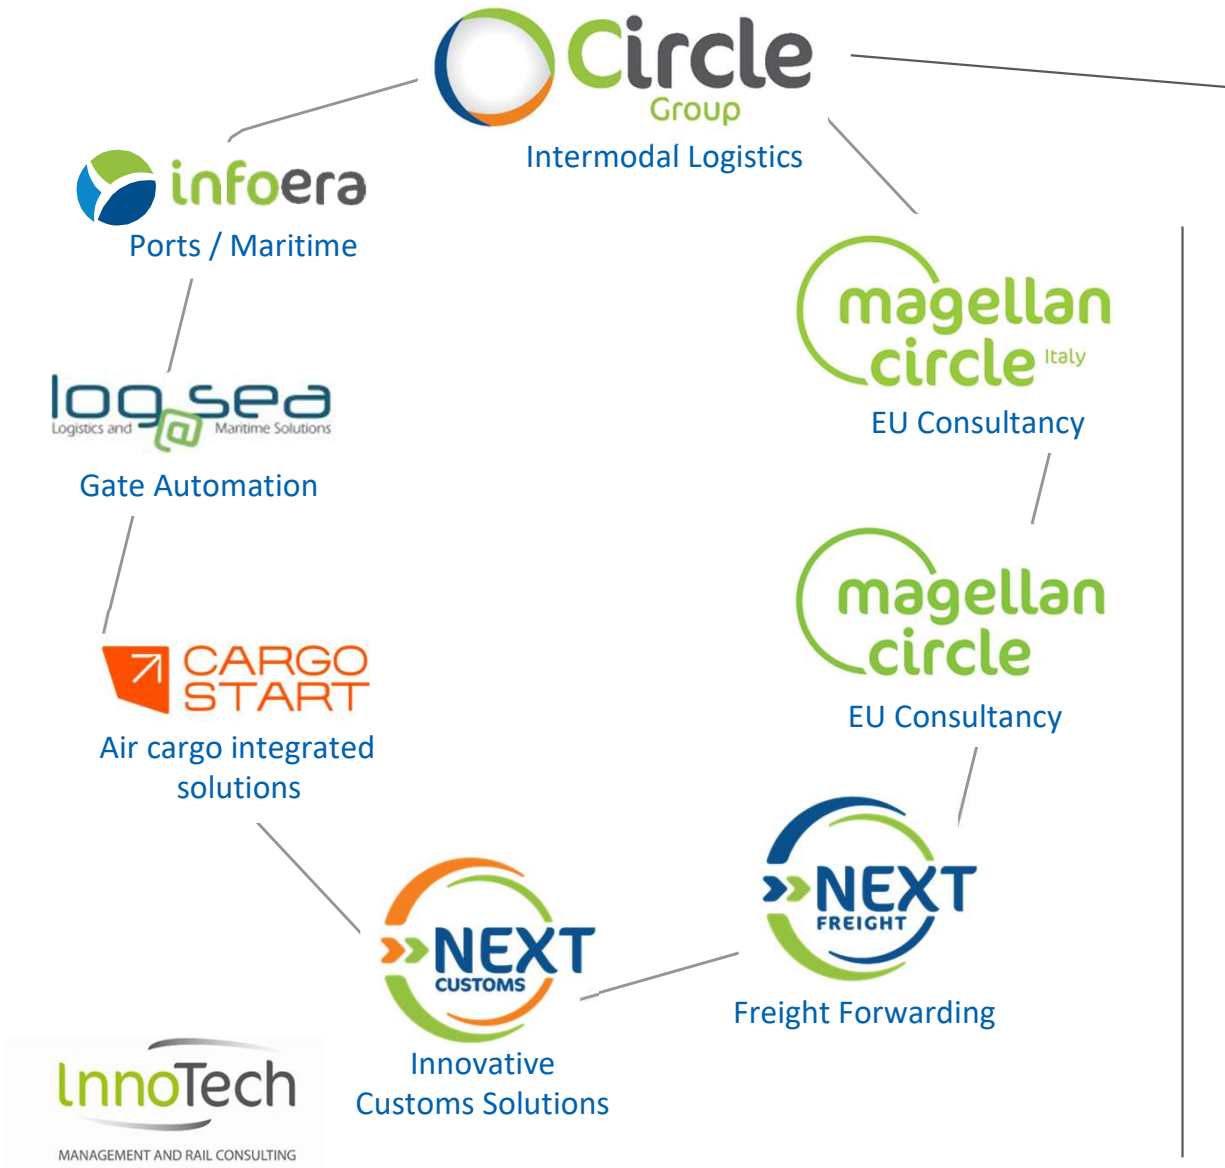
Circle
Group
Intermodal Logistics

infoera
Ports / Maritime

logsea
Logistics and Maritime Solutions
Gate Automation

CARGO START
Air cargo integrated solutions

magellan circle Italy
EU Consultancy

magellan circle
EU Consultancy

NEXT FREIGHT
Freight Forwarding

NEXT CUSTOMS
Innovative Customs Solutions

InnoTech
MANAGEMENT AND RAIL CONSULTING